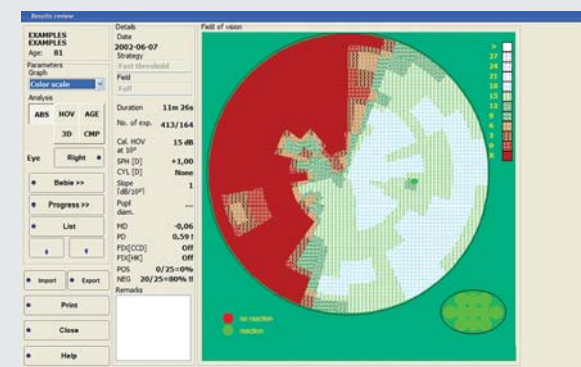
Results review

EXAMPLES
EXAMPLES
Age: 81

Parameters
Graph
Color scale

Analysis
ABS HOV AGE
3D CMP

Eye Right

Bebie >>
Progress >>
List

Import Export
Print
Close
Help

Details
Date
2002-06-07
Strategy
Fast threshold
Field
Full

Duration 11m 26s
No. of exp. 413/164
Cal. HOV at 10° 15 dB
SPH [D] +1,00
CYL [D] None
Slope [dB/10°] 1
Pupil diam. ---
MD -0,06
PD 0,59 !
FIX[CCD] Off
FIX[HK] Off
POS 0/25=0%
NEG 20/25=80% !!
Remarks

Field of vision
>
27
24
21
18
15
12
9
6
3
0
<

no reaction
reaction